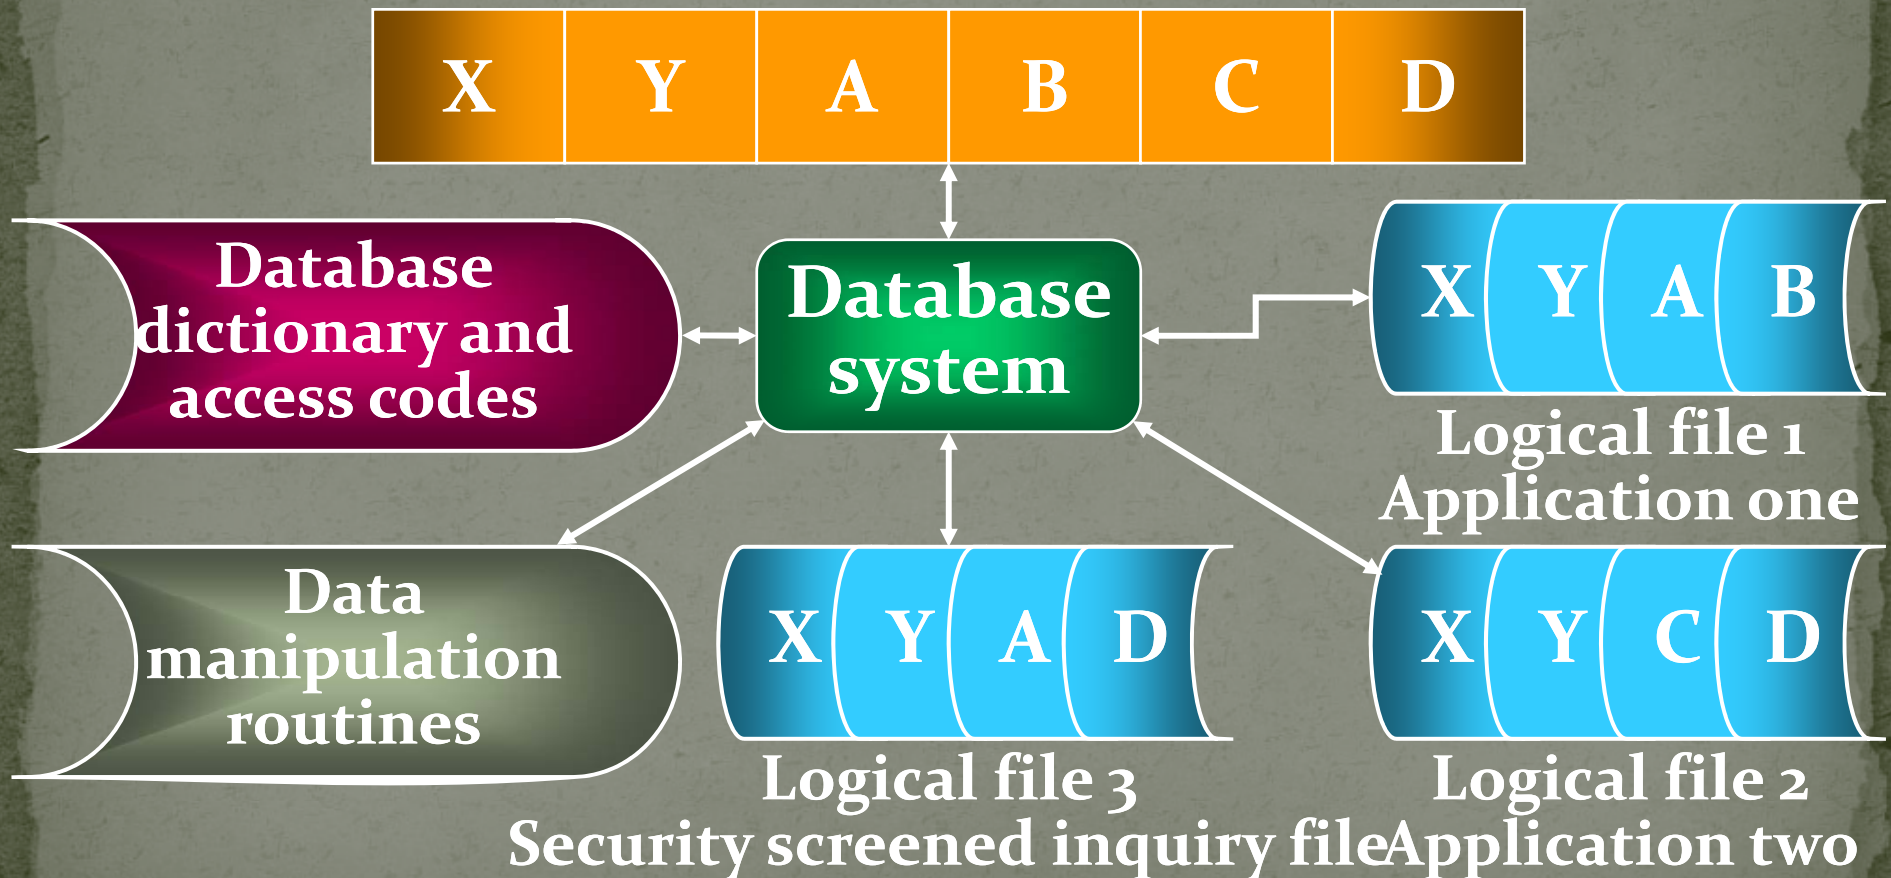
| X | Y | A | B | C | D |
|---|---|---|---|---|---|

Database dictionary and access codes

Database system

X Y A B

Logical file 1
Application one

Data manipulation routines

X Y A D

Logical file 3
Security screened inquiry file

X Y C D

Logical file 2
Application two